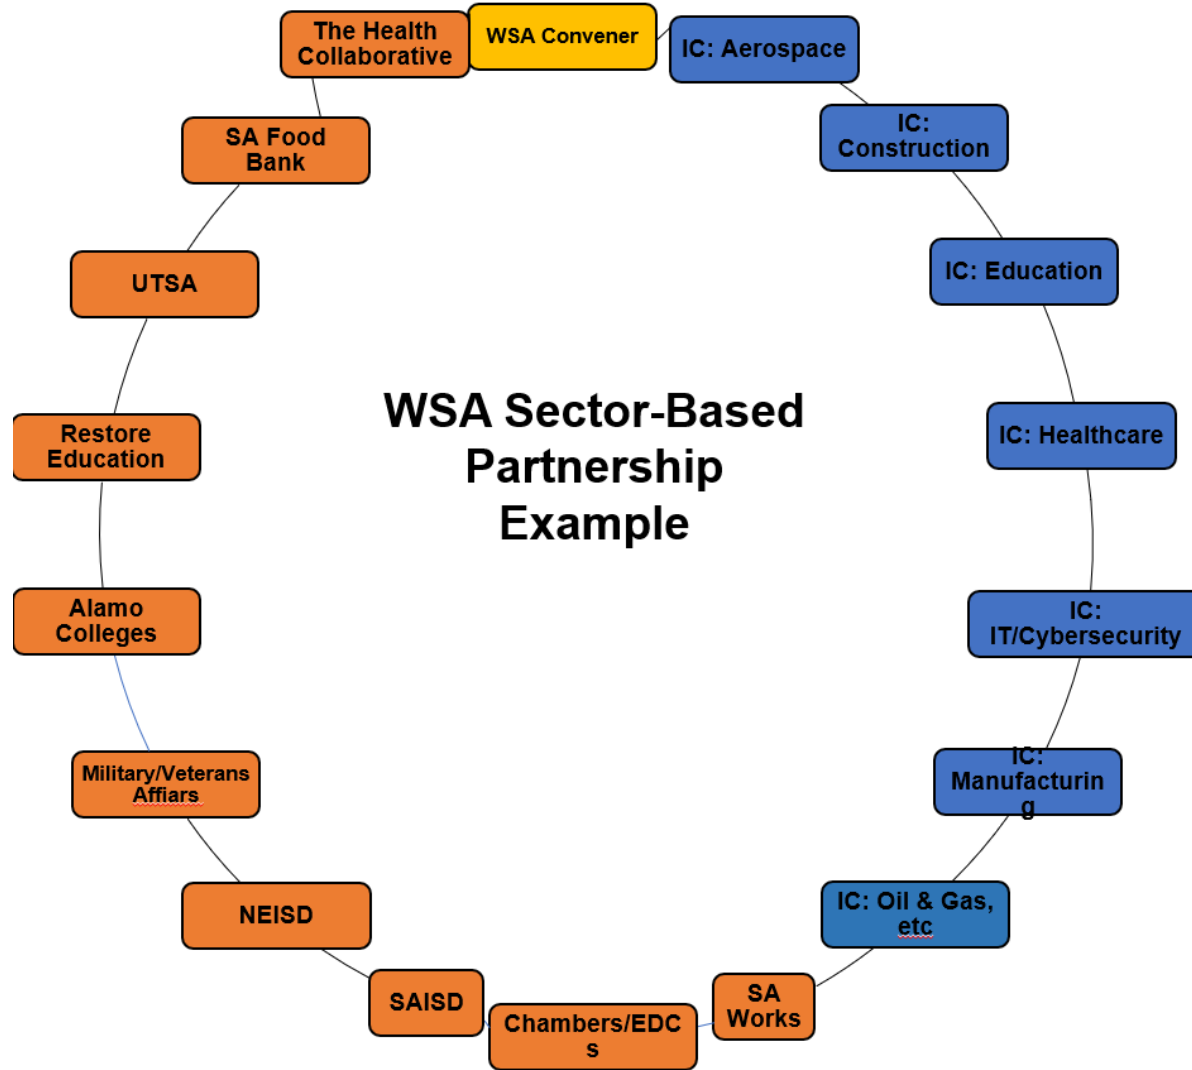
WSA Sector-Based Partnership Example

WSA Convener

IC: Aerospace

IC: Construction

IC: Education

IC: Healthcare

IC: IT/Cybersecurity

IC: Manufacturin g

IC: Oil & Gas, etc

SA Works

Chambers/EDC s

SAISD

NEISD

Military/Veterans Affiars

Alamo Colleges

Restore Education

UTSA

SA Food Bank

The Health Collaborative